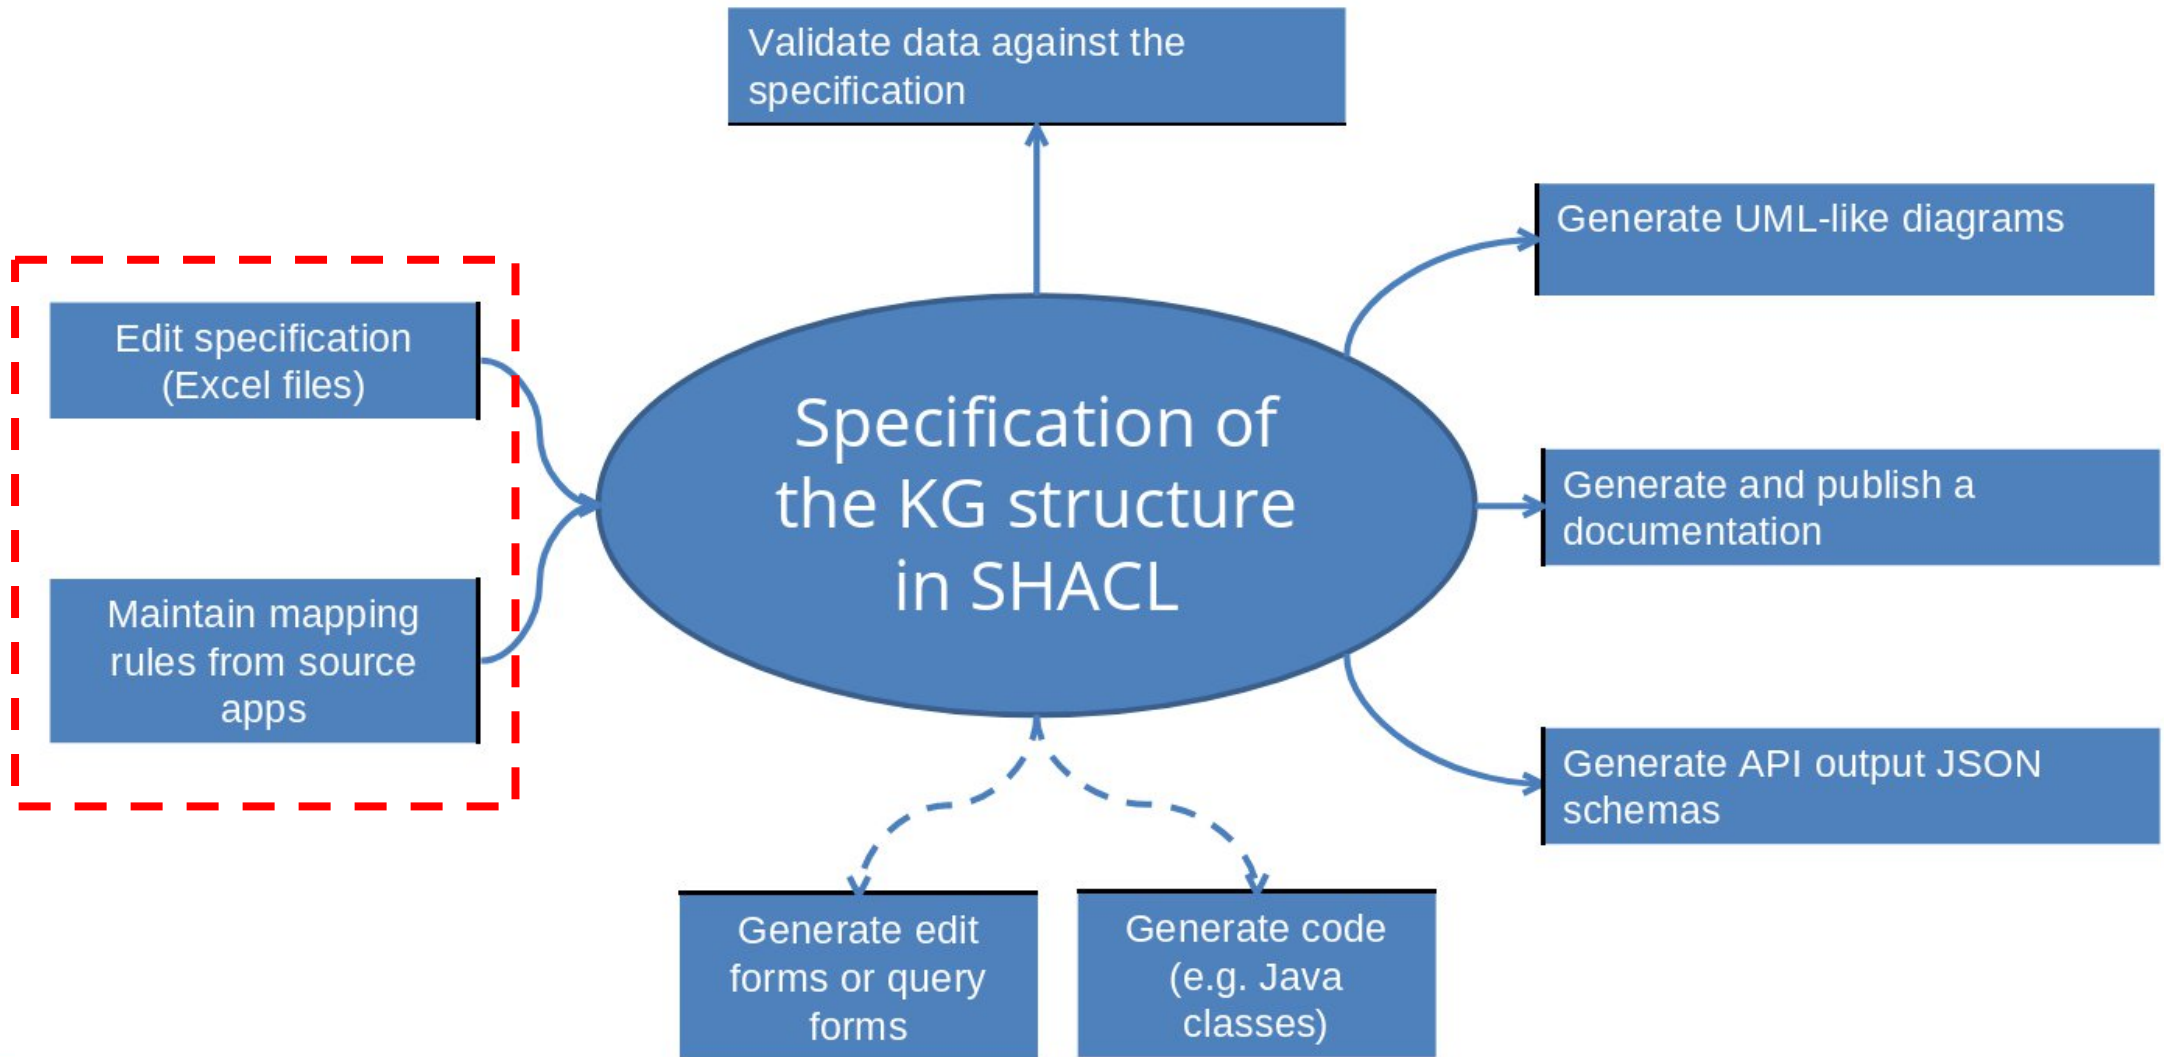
Validate data against the specification

Generate UML-like diagrams

Edit specification (Excel files)

Specification of the KG structure in SHACL

Generate and publish a documentation

Maintain mapping rules from source apps

Generate API output JSON schemas

Generate edit forms or query forms

Generate code (e.g. Java classes)